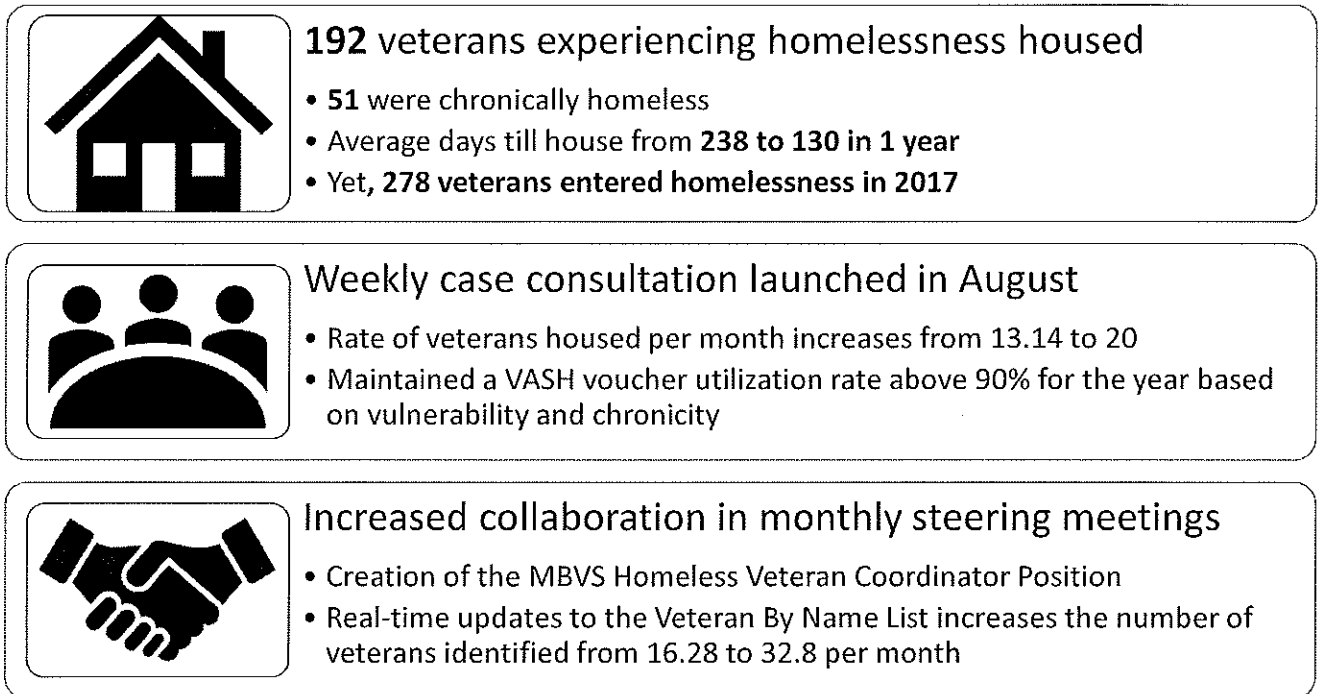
**192** veterans experiencing homelessness housed

- **51** were chronically homeless
- Average days till house from **238 to 130 in 1 year**
- Yet**, 278 veterans entered homelessness in 2017**

Weekly case consultation launched in August

- Rate of veterans housed per month increases from 13.14 to 20
- Maintained a VASH voucher utilization rate above 90% for the year based on vulnerability and chronicity

Increased collaboration in monthly steering meetings

- Creation of the MBVS Homeless Veteran Coordinator Position
- Real-time updates to the Veteran By Name List increases the number of veterans identified from 16.28 to 32.8 per month